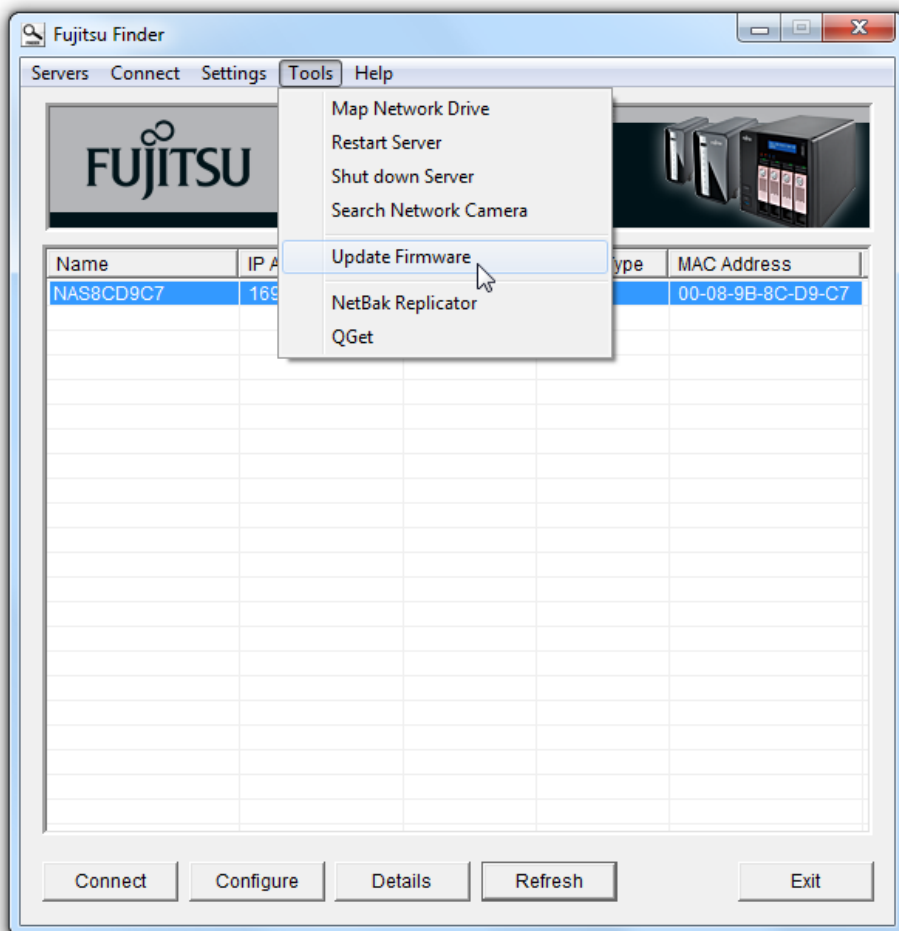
Fujitsu Finder

Servers Connect Settings Tools Help

Map Network Drive
Restart Server
Shut down Server
Search Network Camera
Update Firmware
NetBak Replicator
QGet

FUJITSU

| Name | IP A | | ype | MAC Address |
|---|---|---|---|---|
| NAS8CD9C7 | 169 | | | 00-08-9B-8C-D9-C7 |

Connect Configure Details Refresh Exit